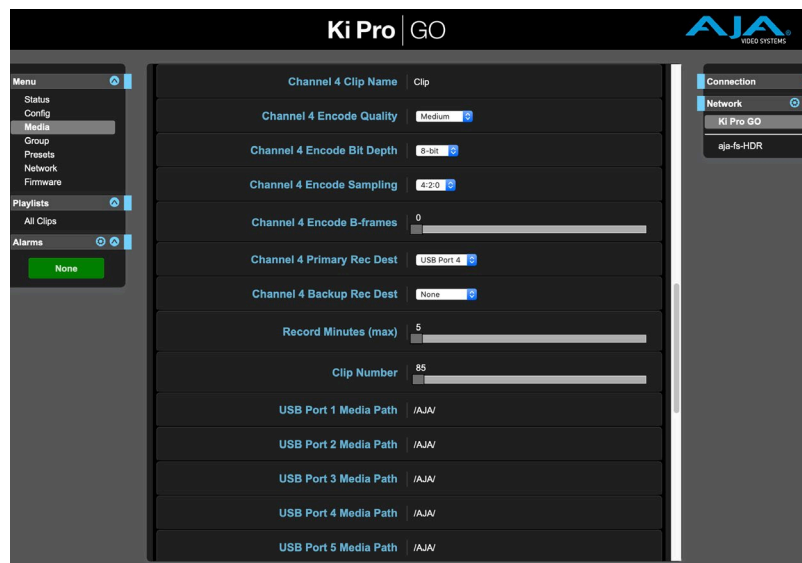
Ki Pro | GO

AJA VIDEO SYSTEMS

Menu
Status
Config
Media
Group
Presets
Network
Firmware

Playlists
All Clips

Alarms
None

| | |
|---|---|
| Channel 4 Clip Name | Clip |
| Channel 4 Encode Quality | Medium |
| Channel 4 Encode Bit Depth | 8-bit |
| Channel 4 Encode Sampling | 4:2:0 |
| Channel 4 Encode B-frames | 0 |
| Channel 4 Primary Rec Dest | USB Port 4 |
| Channel 4 Backup Rec Dest | None |
| Record Minutes (max) | 5 |
| Clip Number | 85 |
| USB Port 1 Media Path | /AJA/ |
| USB Port 2 Media Path | /AJA/ |
| USB Port 3 Media Path | /AJA/ |
| USB Port 4 Media Path | /AJA/ |
| USB Port 5 Media Path | /AJA/ |

Connection
Network
Ki Pro GO
aja-fs-HDR